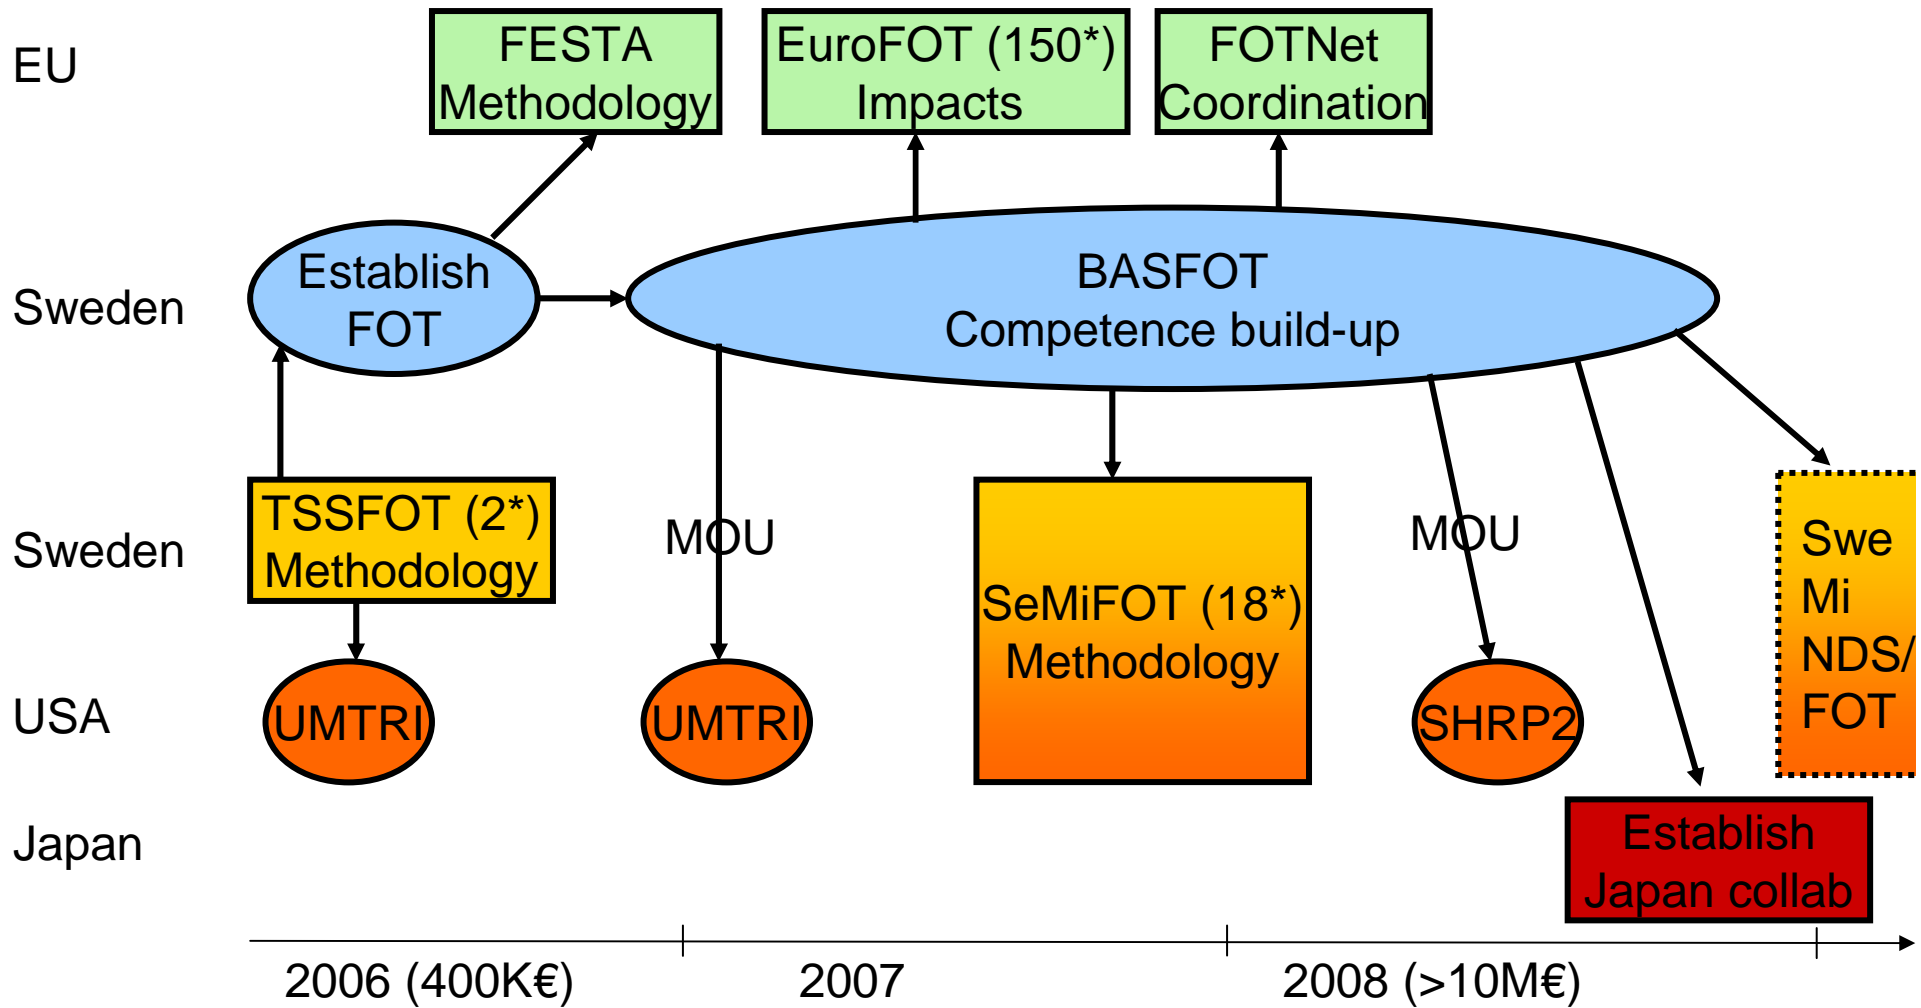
EU

FESTA Methodology

EuroFOT (150*) Impacts

FOTNet Coordination

Sweden

Establish FOT

BASFOT Competence build-up

Sweden

TSSFOT (2*) Methodology

MOU

SeMiFOT (18*) Methodology

MOU

Swe Mi NDS/ FOT

USA

UMTRI

UMTRI

SHRP2

Japan

Establish Japan collab

2006 (400K€)

2007

2008 (>10M€)